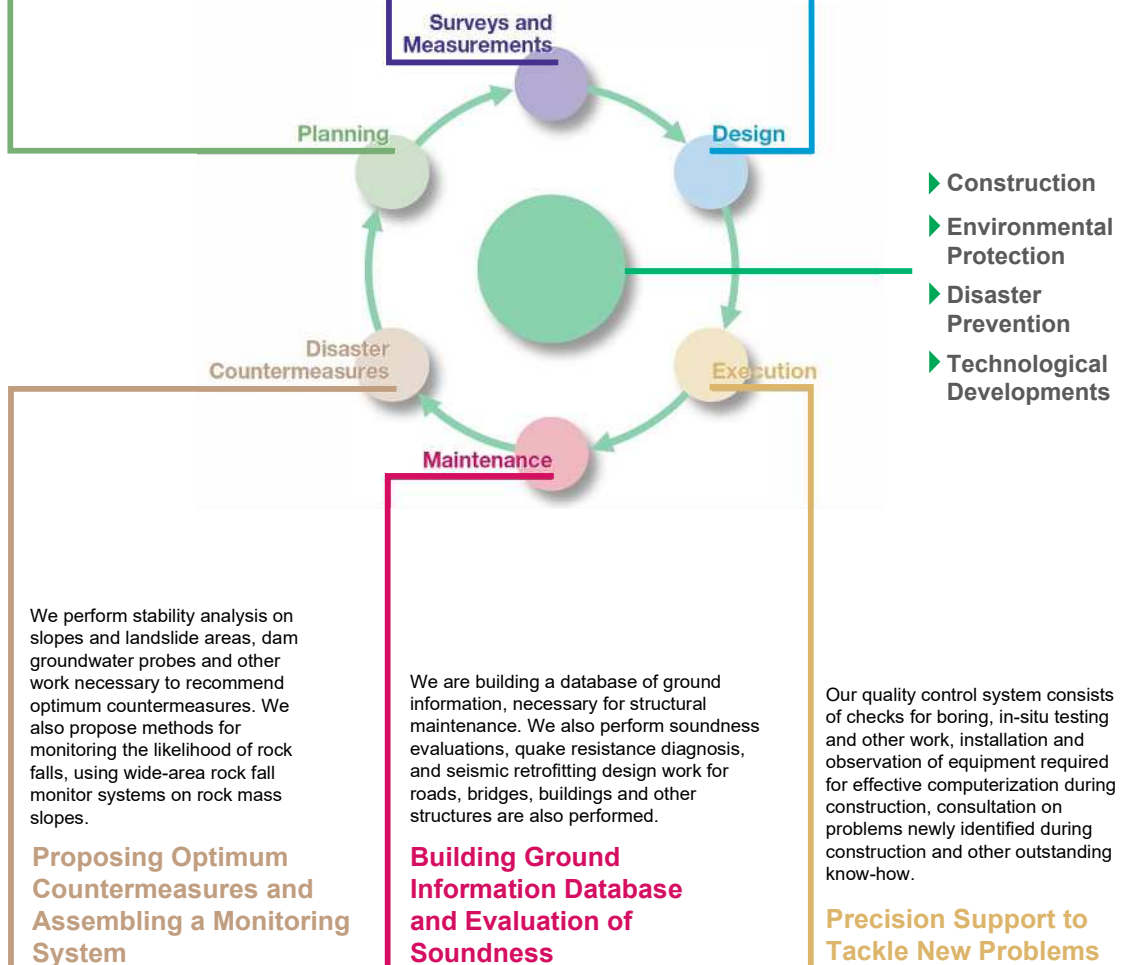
Surveys and Measurements

Planning

Design

Construction

Environmental Protection

Disaster Prevention

Technological Developments

Disaster Countermeasures

Execution

Maintenance

We perform stability analysis on slopes and landslide areas, dam groundwater probes and other work necessary to recommend optimum countermeasures. We also propose methods for monitoring the likelihood of rock falls, using wide-area rock fall monitor systems on rock mass slopes.

Proposing Optimum Countermeasures and Assembling a Monitoring System

We are building a database of ground information, necessary for structural maintenance. We also perform soundness evaluations, quake resistance diagnosis, and seismic retrofitting design work for roads, bridges, buildings and other structures are also performed.

Building Ground Information Database and Evaluation of Soundness

Our quality control system consists of checks for boring, in-situ testing and other work, installation and observation of equipment required for effective computerization during construction, consultation on problems newly identified during construction and other outstanding know-how.

Precision Support to Tackle New Problems